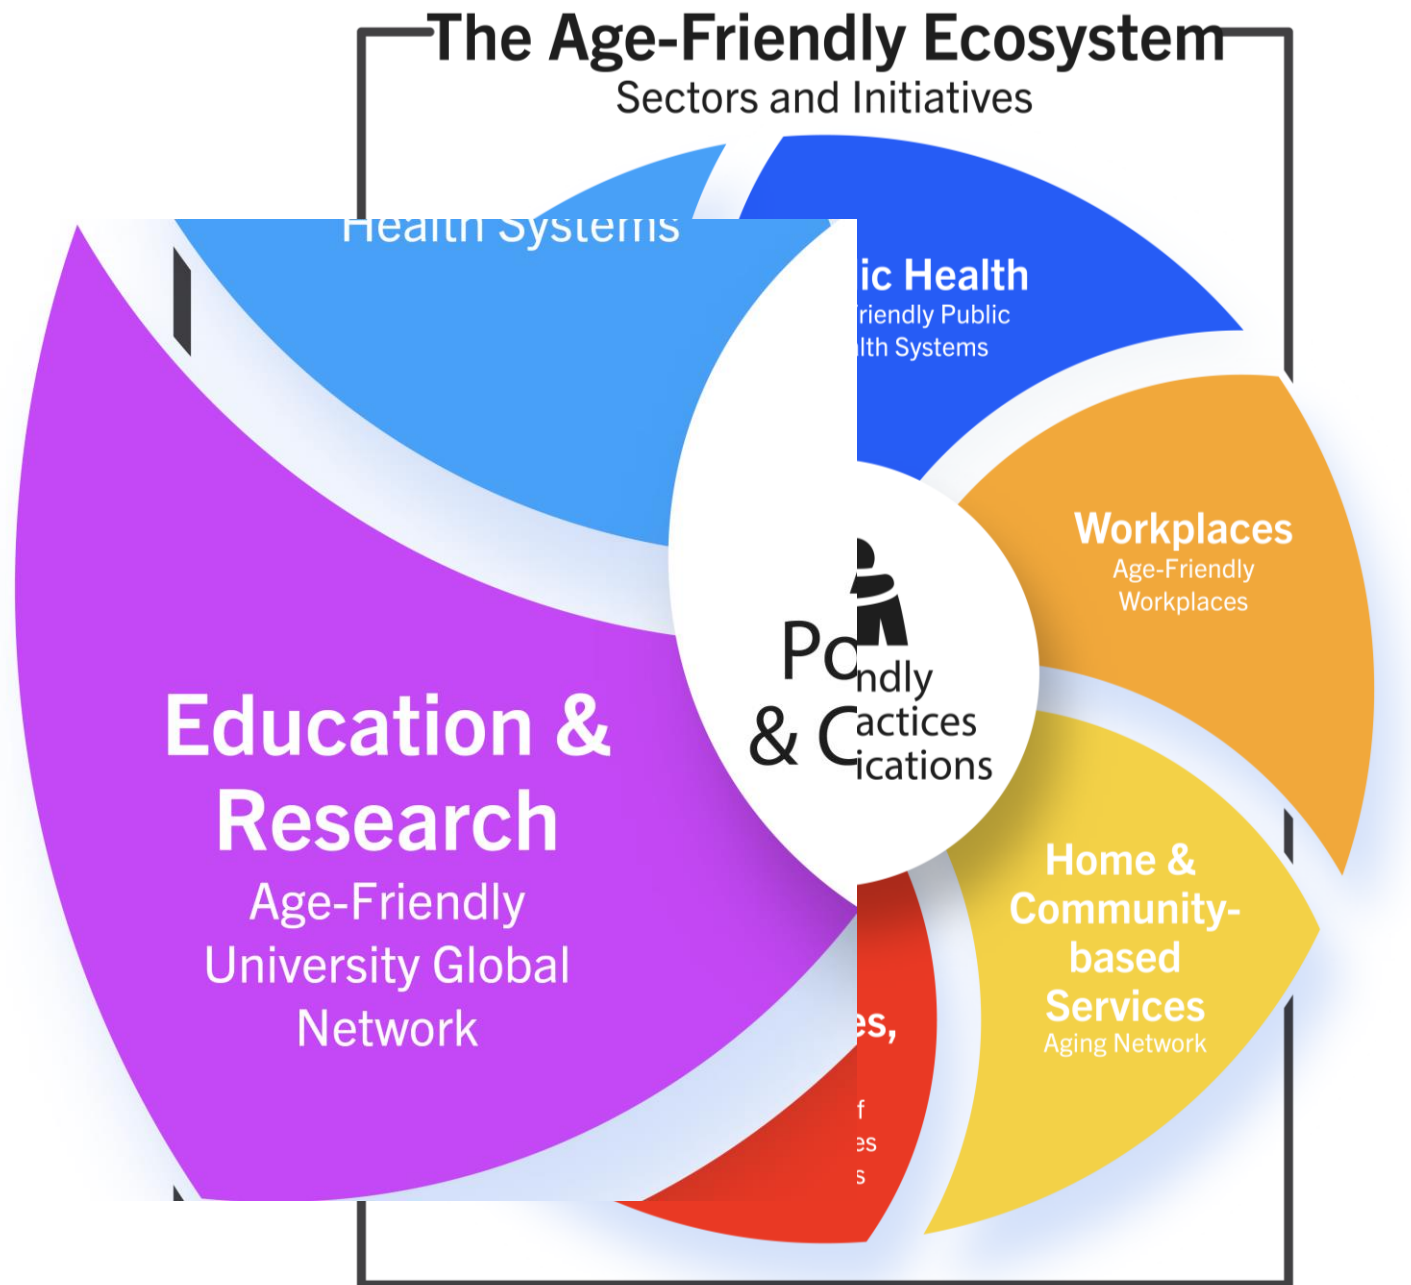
The Age-Friendly Ecosystem
Sectors and Initiatives

Health Systems

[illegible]ic Health
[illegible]riendly Public
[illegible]lth Systems

Workplaces
Age-Friendly
Workplaces

Home & Community-based Services
Aging Network

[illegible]es,
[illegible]f
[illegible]es
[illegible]s

Po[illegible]ndly
& C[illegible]actices
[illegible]ications

Education & Research
Age-Friendly University Global Network